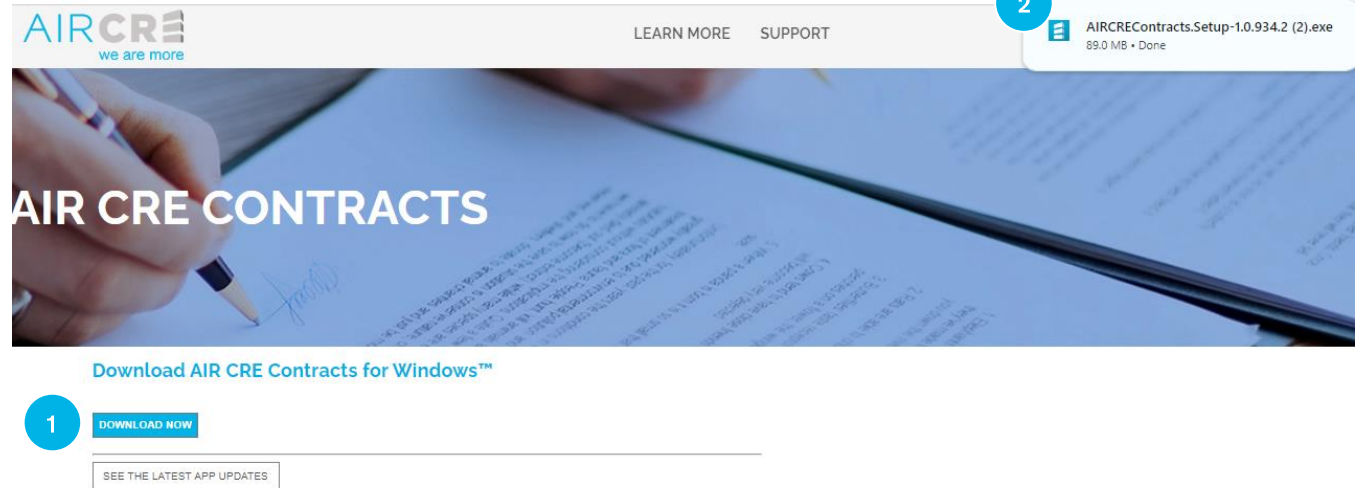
AIRCRE
we are more

LEARN MORE SUPPORT

2

AIRCREContracts.Setup-1.0.934.2 (2).exe
89.0 MB • Done

AIR CRE CONTRACTS

Download AIR CRE Contracts for Windows™

1

DOWNLOAD NOW

SEE THE LATEST APP UPDATES